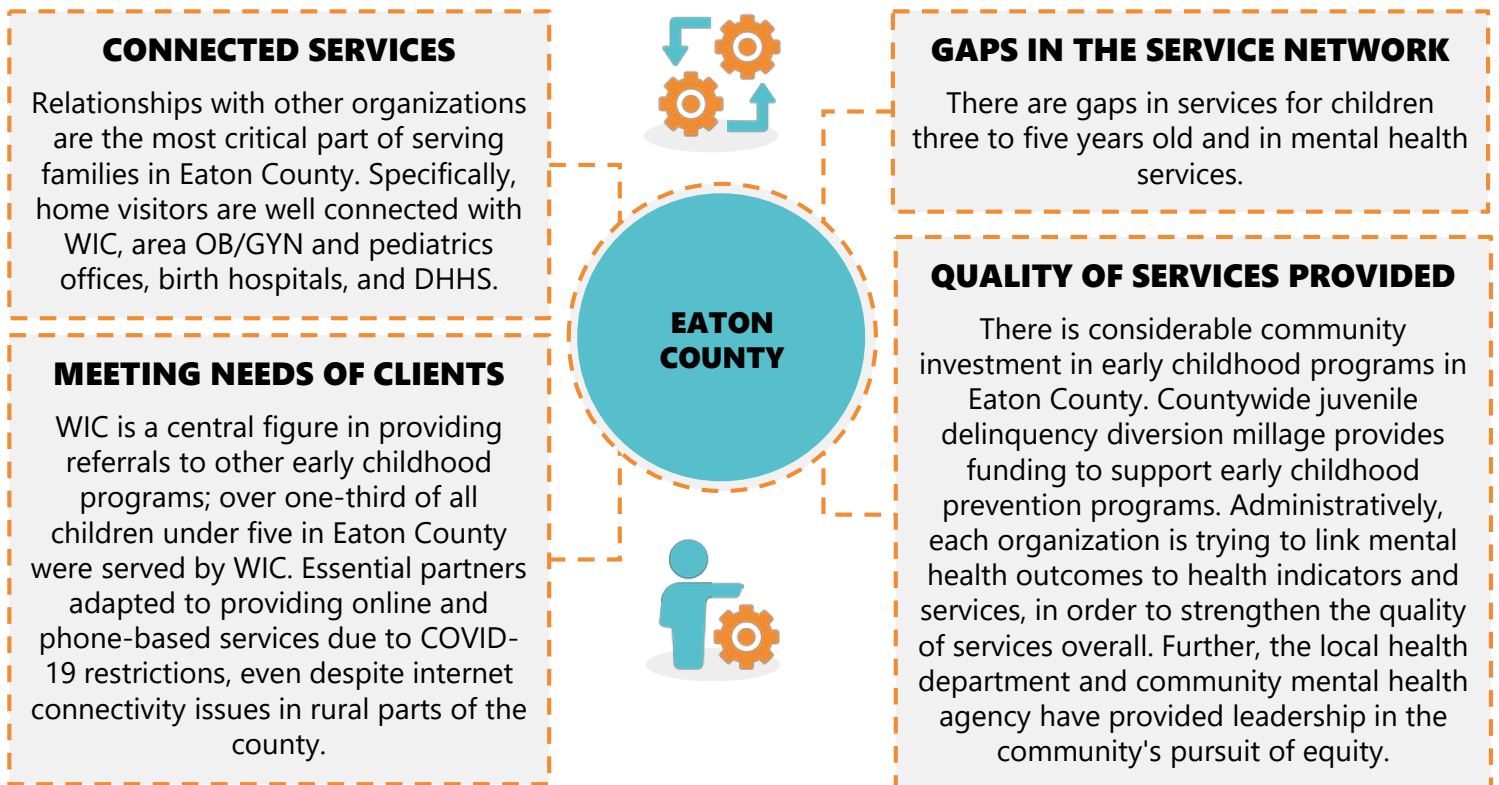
CONNECTED SERVICES

Relationships with other organizations are the most critical part of serving families in Eaton County. Specifically, home visitors are well connected with WIC, area OB/GYN and pediatrics offices, birth hospitals, and DHHS.

MEETING NEEDS OF CLIENTS

WIC is a central figure in providing referrals to other early childhood programs; over one-third of all children under five in Eaton County were served by WIC. Essential partners adapted to providing online and phone-based services due to COVID-19 restrictions, even despite internet connectivity issues in rural parts of the county.

EATON COUNTY

GAPS IN THE SERVICE NETWORK

There are gaps in services for children three to five years old and in mental health services.

QUALITY OF SERVICES PROVIDED

There is considerable community investment in early childhood programs in Eaton County. Countywide juvenile delinquency diversion millage provides funding to support early childhood prevention programs. Administratively, each organization is trying to link mental health outcomes to health indicators and services, in order to strengthen the quality of services overall. Further, the local health department and community mental health agency have provided leadership in the community's pursuit of equity.